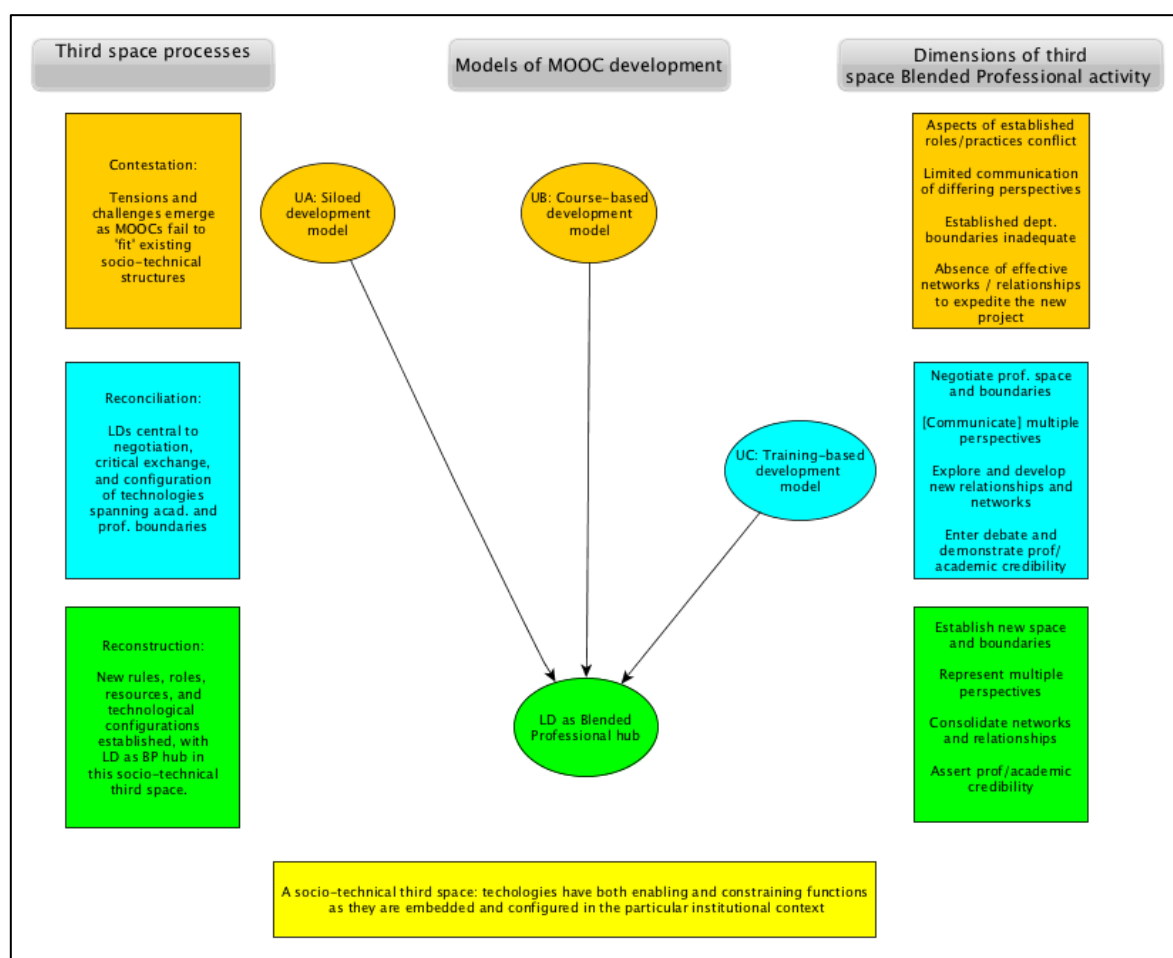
Third space processes

Models of MOOC development

Dimensions of third space Blended Professional activity

Contestation:

Tensions and challenges emerge as MOOCs fail to 'fit' existing socio-technical structures

UA: Siloed development model

UB: Course-based development model

Aspects of established roles/practices conflict

Limited communication of differing perspectives

Established dept. boundaries inadequate

Absence of effective networks / relationships to expedite the new project

Reconciliation:

LDs central to negotiation, critical exchange, and configuration of technologies spanning acad. and prof. boundaries

UC: Training-based development model

Negotiate prof. space and boundaries

[Communicate] multiple perspectives

Explore and develop new relationships and networks

Enter debate and demonstrate prof/ academic credibility

Reconstruction:

New rules, roles, resources, and technological configurations established, with LD as BP hub in this socio-technical third space.

LD as Blended Professional hub

Establish new space and boundaries

Represent multiple perspectives

Consolidate networks and relationships

Assert prof/academic credibility

A socio-technical third space: techologies have both enabling and constraining functions as they are embedded and configured in the particular institutional context